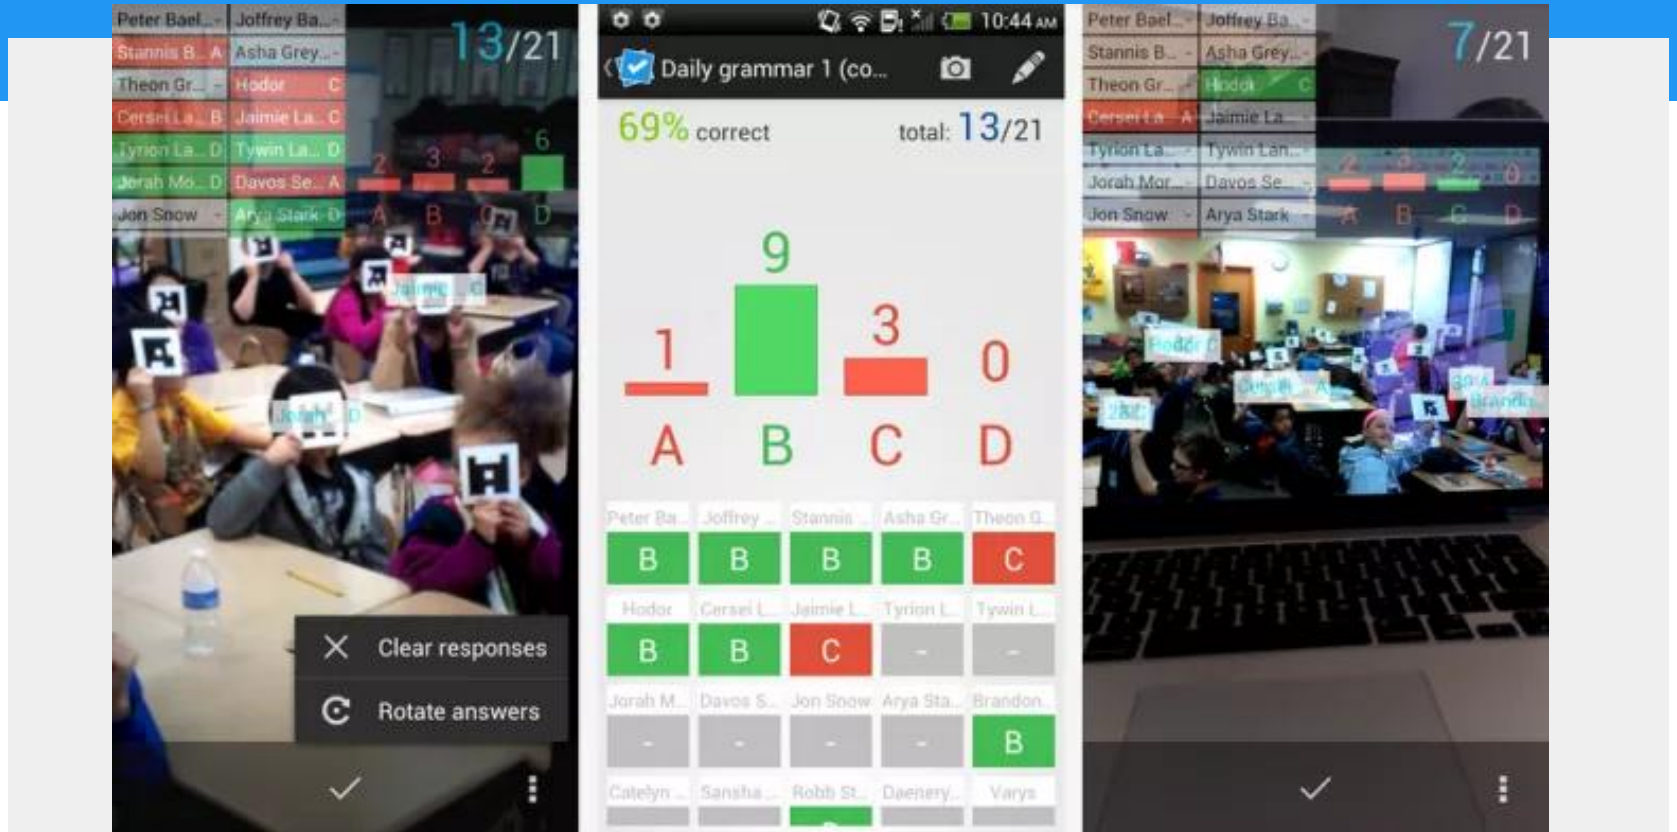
Peter Bael... - Joffrey Ba... -
Stannis B... A Asha Grey... -
Theon Gr... - Hodor C
Cersei La... B Jaimie La... C
Tyrion La... D Tywin La... D
Jorah Mo... D Davos Se... A
Jon Snow - Arya Stark D

13/21

2 3 2 6
A B C D

Jaimie C
Jorah D

Clear responses
Rotate answers

10:44 AM
Daily grammar 1 (co...
69% correct total: 13/21

1 9 3 0
A B C D

| Peter Ba... | Joffrey ... | Stannis ... | Asha Gr... | Theon G... |
|---|---|---|---|---|
| B | B | B | B | C |
| Hodor | Cersei L... | Jaimie L... | Tyrion L... | Tywin L... |
| B | B | C | - | - |
| Jorah M... | Davos S... | Jon Snow | Arya Sta... | Brandon... |
| - | - | - | - | B |
| Catelyn ... | Sansha ... | Robb St... | Daenery... | Varys |

Peter Bael... - Joffrey Ba... -
Stannis B... - Asha Grey... -
Theon Gr... - Hodor C
Cersei La... A Jaimie La... -
Tyrion La... - Tywin Lan... -
Jorah Mor... - Davos Se... -
Jon Snow - Arya Stark -

7/21

2 3 2 0
A B C D

Hodor C
Cersei A
Brandon